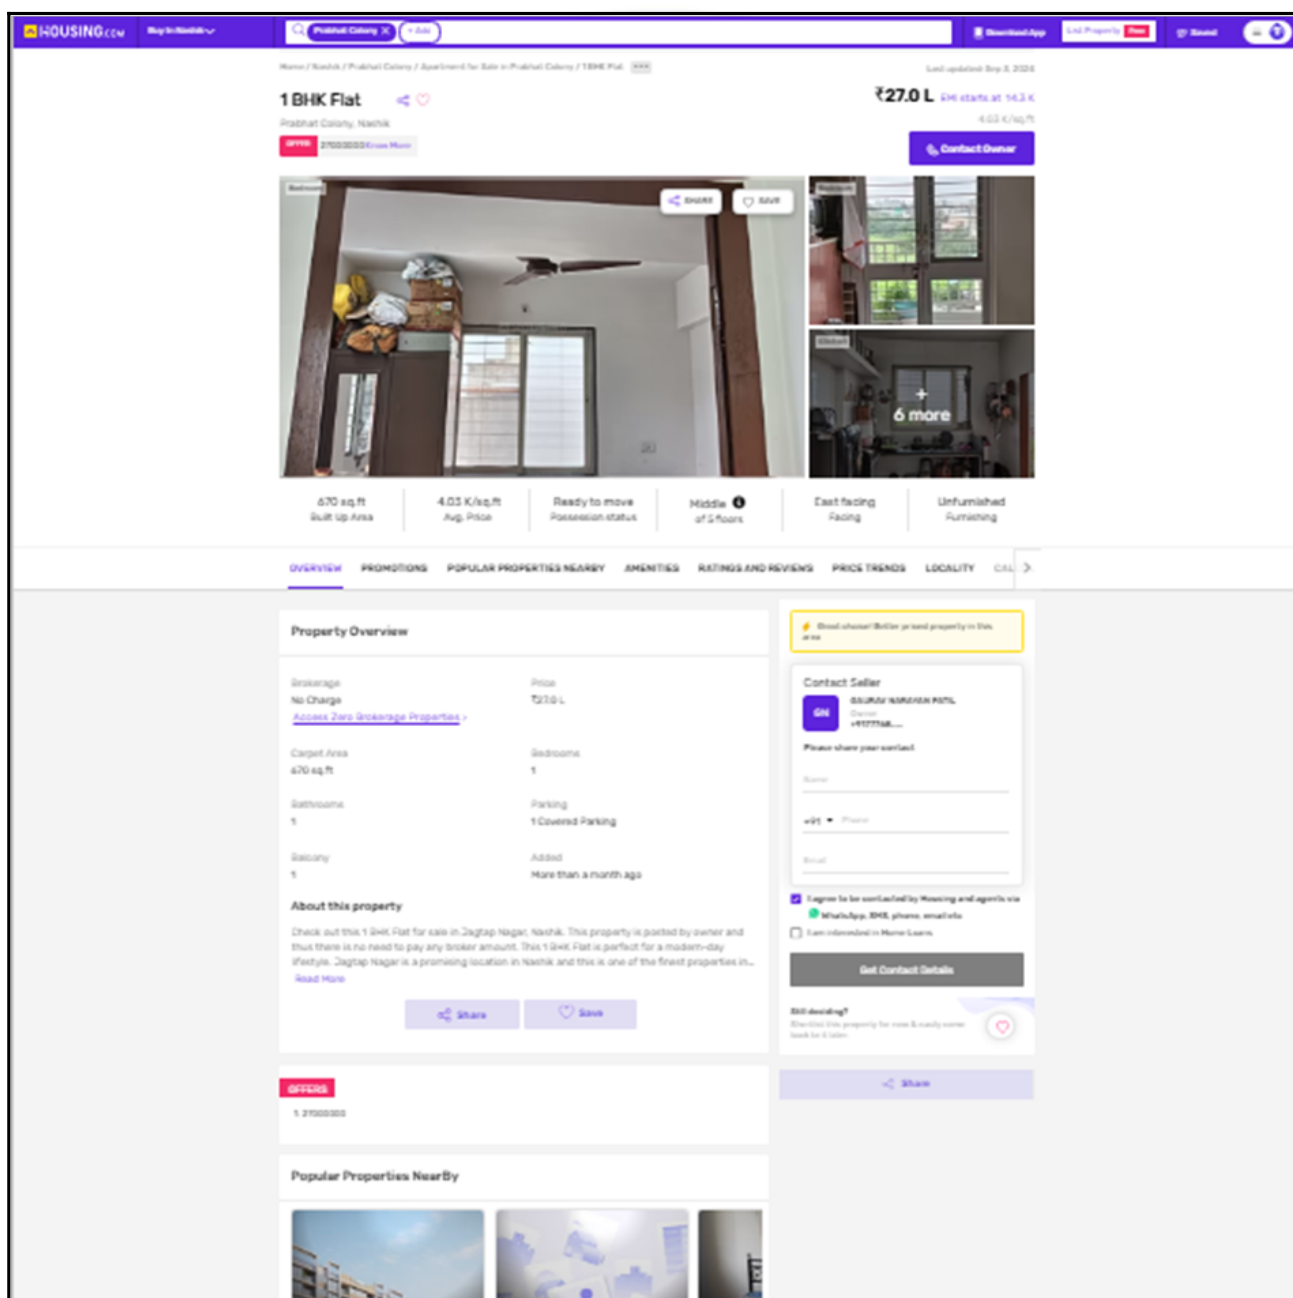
HOUSING.com Buy in Nashik Prabhat Colony + Add Download App List Property Free Saved

Home / Nashik / Prabhat Colony / Apartment for Sale in Prabhat Colony / 1 BHK Flat

Last updated: Sep 3, 2024

1 BHK Flat

₹27.0 L EMI starts at 14.3 K

Prabhat Colony, Nashik

4.03 K/sq.ft

OFFER 27000000 Know More

Contact Owner

Bedroom SHARE SAVE

Bedroom

Kitchen

+ 6 more

670 sq.ft
Built Up Area

4.03 K/sq.ft
Avg. Price

Ready to move
Possession status

Middle
of 5 floors

East facing
Facing

Unfurnished
Furnishing

OVERVIEW PROMOTIONS POPULAR PROPERTIES NEARBY AMENITIES RATINGS AND REVIEWS PRICE TRENDS LOCALITY CAL

Property Overview

Brokerage
No Charge
Access Zero Brokerage Properties >

Price
₹27.0 L

Carpet Area
670 sq.ft

Bedrooms
1

Bathrooms
1

Parking
1 Covered Parking

Balcony
1

Added
More than a month ago

About this property

Check out this 1 BHK Flat for sale in Jagtap Nagar, Nashik. This property is posted by owner and thus there is no need to pay any broker amount. This 1 BHK Flat is perfect for a modern-day lifestyle. Jagtap Nagar is a promising location in Nashik and this is one of the finest properties in...
Read More

Share Save

Good choice! Better priced property in this area

Contact Seller

GN GAURAV NARAYAN PATIL
Owner
+917716...

Please share your contact

Name

+91 Phone

Email

I agree to be contacted by Housing and agents via WhatsApp, SMS, phone, email etc

I am interested in Home Loans

Get Contact Details

Still deciding?
Shortlist this property for now & easily come back to it later.

Share

OFFERS

1. 27000000

Popular Properties NearBy